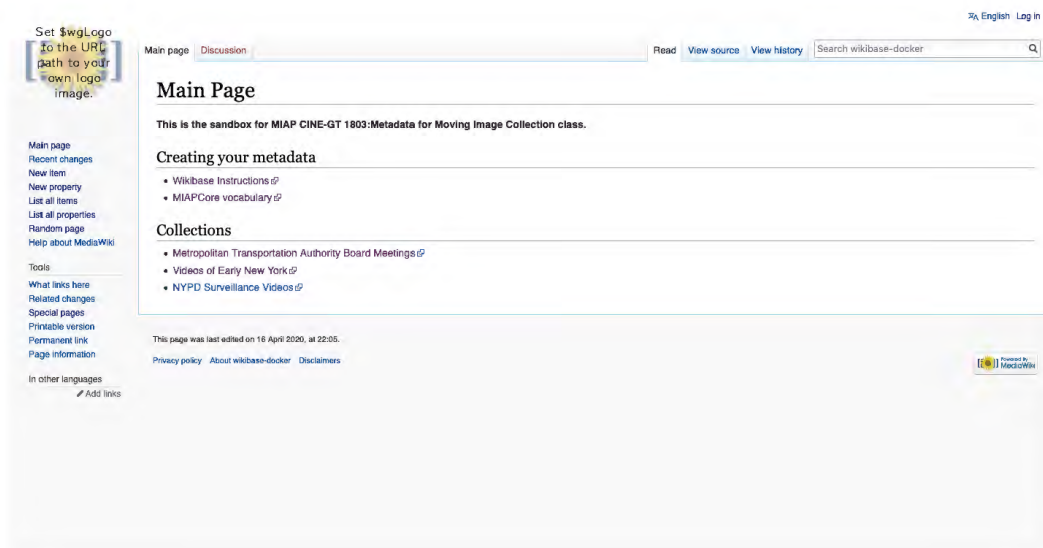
English Log in

Set $wgLogo to the URL path to your own logo image.

Main page Discussion

Read View source View history Search wikibase-docker

Main page
Recent changes
New item
New property
List all items
List all properties
Random page
Help about MediaWiki

Tools
What links here
Related changes
Special pages
Printable version
Permanent link
Page information

In other languages
Add links

Main Page

This is the sandbox for MIAP CINE-GT 1803:Metadata for Moving Image Collection class.

Creating your metadata

- Wikibase Instructions
- MIAPCore vocabulary

Collections

- Metropolitan Transportation Authority Board Meetings
- Videos of Early New York
- NYPD Surveillance Videos

This page was last edited on 16 April 2020, at 22:05.

Privacy policy About wikibase-docker Disclaimers

Powered by MediaWiki